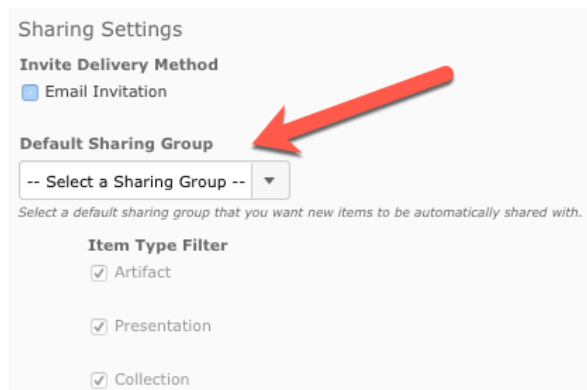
Sharing Settings

Invite Delivery Method

Email Invitation

Default Sharing Group

-- Select a Sharing Group --

Select a default sharing group that you want new items to be automatically shared with.

Item Type Filter

Artifact

Presentation

Collection